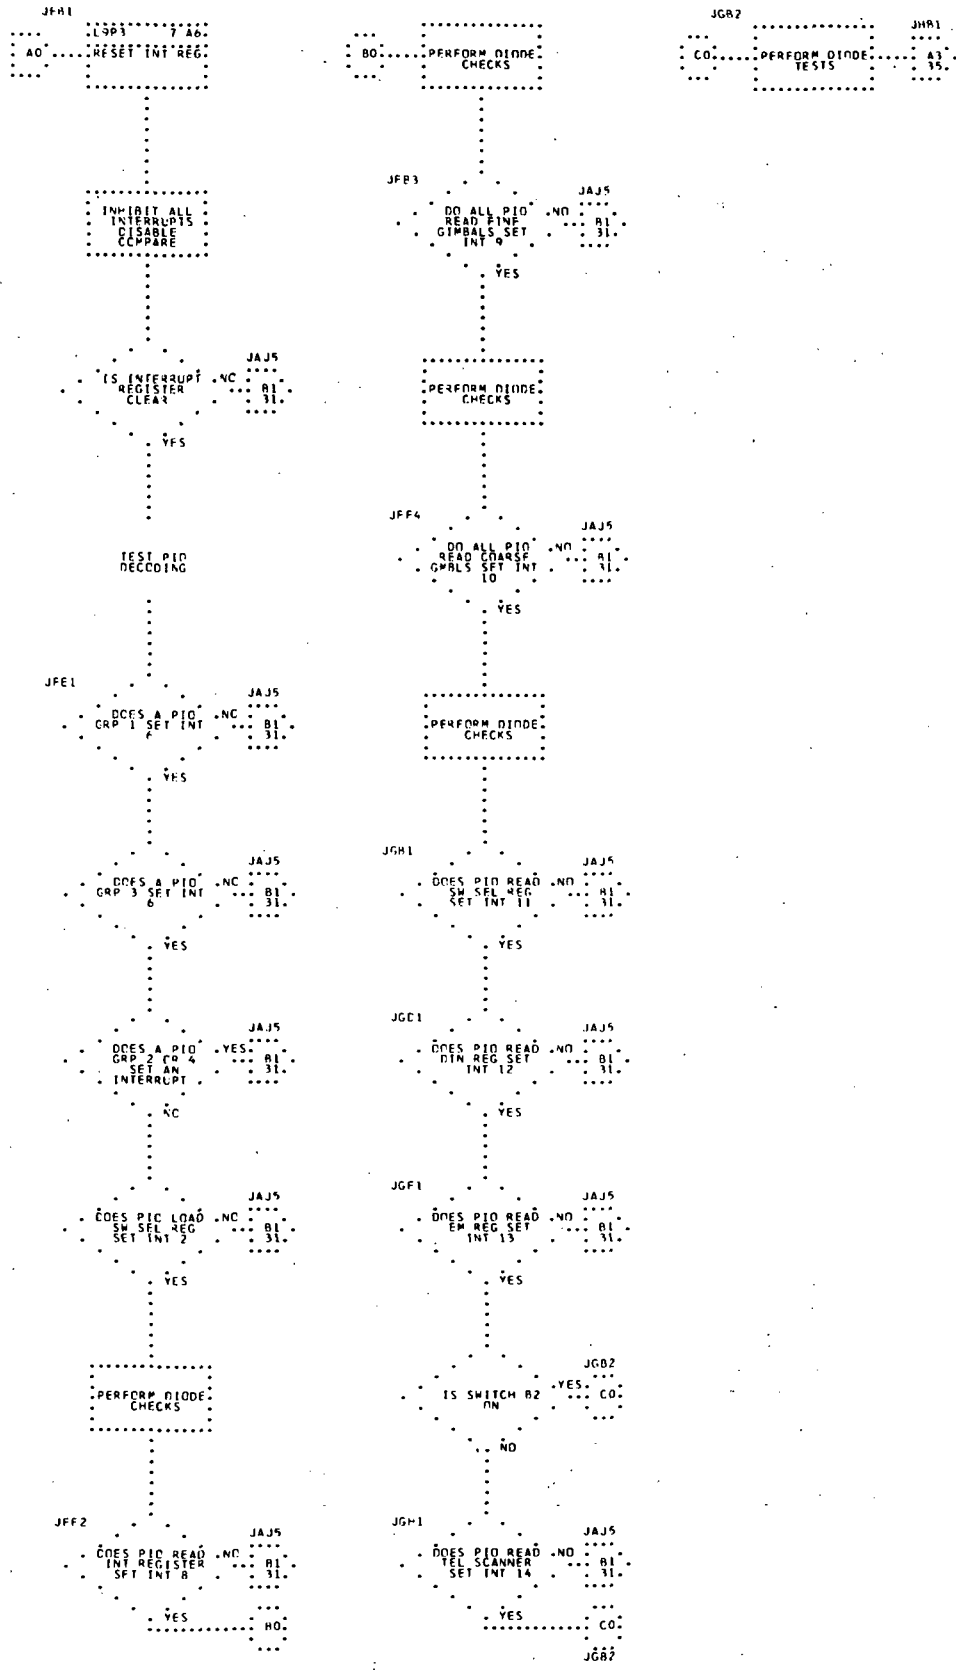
JFB1

A0

L9P3 7 A6
RESET INT REG

INHIBIT ALL INTERRUPTS DISABLE COMPARE

JAJ5

IS INTERRUPT REGISTER CLEAR

NO

B1 31

YES

TEST PIO DECODING

JFE1

JAJ5

DOES A PIO GRP 1 SET INT 6

NO

B1 31

YES

JAJ5

DOES A PIO GRP 3 SET INT 6

NO

B1 31

YES

JAJ5

DOES A PIO GRP 2 OR 4 SET AN INTERRUPT

YES

B1 31

NO

JAJ5

DOES PIO LOAD SW SEL REG SET INT 2

NO

B1 31

YES

PERFORM DIODE CHECKS

JFF2

JAJ5

DOES PIO READ INT REGISTER SET INT 8

NO

B1 31

YES

H0

B0

PERFORM DIODE CHECKS

JFB3

JAJ5

DO ALL PIO READ FINE GIMBALS SET INT 9

NO

B1 31

YES

PERFORM DIODE CHECKS

JFF4

JAJ5

DO ALL PIO READ COARSE GMBLS SET INT 10

NO

B1 31

YES

PERFORM DIODE CHECKS

JGB1

JAJ5

DOES PIO READ SW SEL REG SET INT 11

NO

B1 31

YES

JGC1

JAJ5

DOES PIO READ DIN REG SET INT 12

NO

B1 31

YES

JGF1

JAJ5

DOES PIO READ EM REG SET INT 13

NO

B1 31

YES

JGB2

IS SWITCH B2 ON

YES

C0

NO

JGH1

JAJ5

DOES PIO READ TEL SCANNER SET INT 14

NO

B1 31

YES

C0

JGB2

JGB2

C0

PERFORM DIODE TESTS

JHB1

A3 35